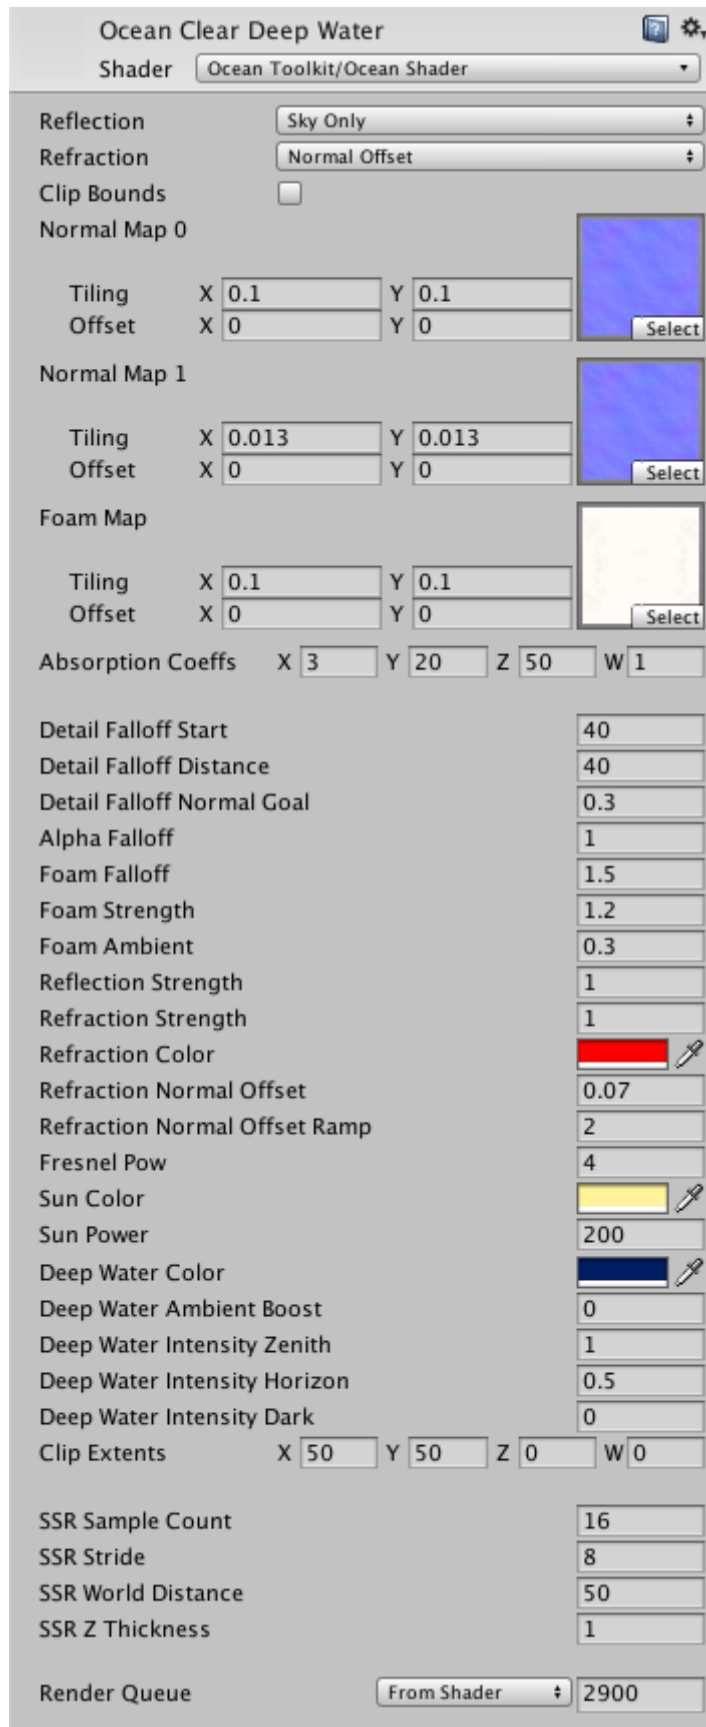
Ocean Clear Deep Water
Shader Ocean Toolkit/Ocean Shader

Reflection Sky Only
Refraction Normal Offset
Clip Bounds
Normal Map 0
Tiling X 0.1 Y 0.1
Offset X 0 Y 0
Select
Normal Map 1
Tiling X 0.013 Y 0.013
Offset X 0 Y 0
Select
Foam Map
Tiling X 0.1 Y 0.1
Offset X 0 Y 0
Select
Absorption Coeffs X 3 Y 20 Z 50 W 1

Detail Falloff Start 40
Detail Falloff Distance 40
Detail Falloff Normal Goal 0.3
Alpha Falloff 1
Foam Falloff 1.5
Foam Strength 1.2
Foam Ambient 0.3
Reflection Strength 1
Refraction Strength 1
Refraction Color
Refraction Normal Offset 0.07
Refraction Normal Offset Ramp 2
Fresnel Pow 4
Sun Color
Sun Power 200
Deep Water Color
Deep Water Ambient Boost 0
Deep Water Intensity Zenith 1
Deep Water Intensity Horizon 0.5
Deep Water Intensity Dark 0
Clip Extents X 50 Y 50 Z 0 W 0

SSR Sample Count 16
SSR Stride 8
SSR World Distance 50
SSR Z Thickness 1

Render Queue From Shader 2900